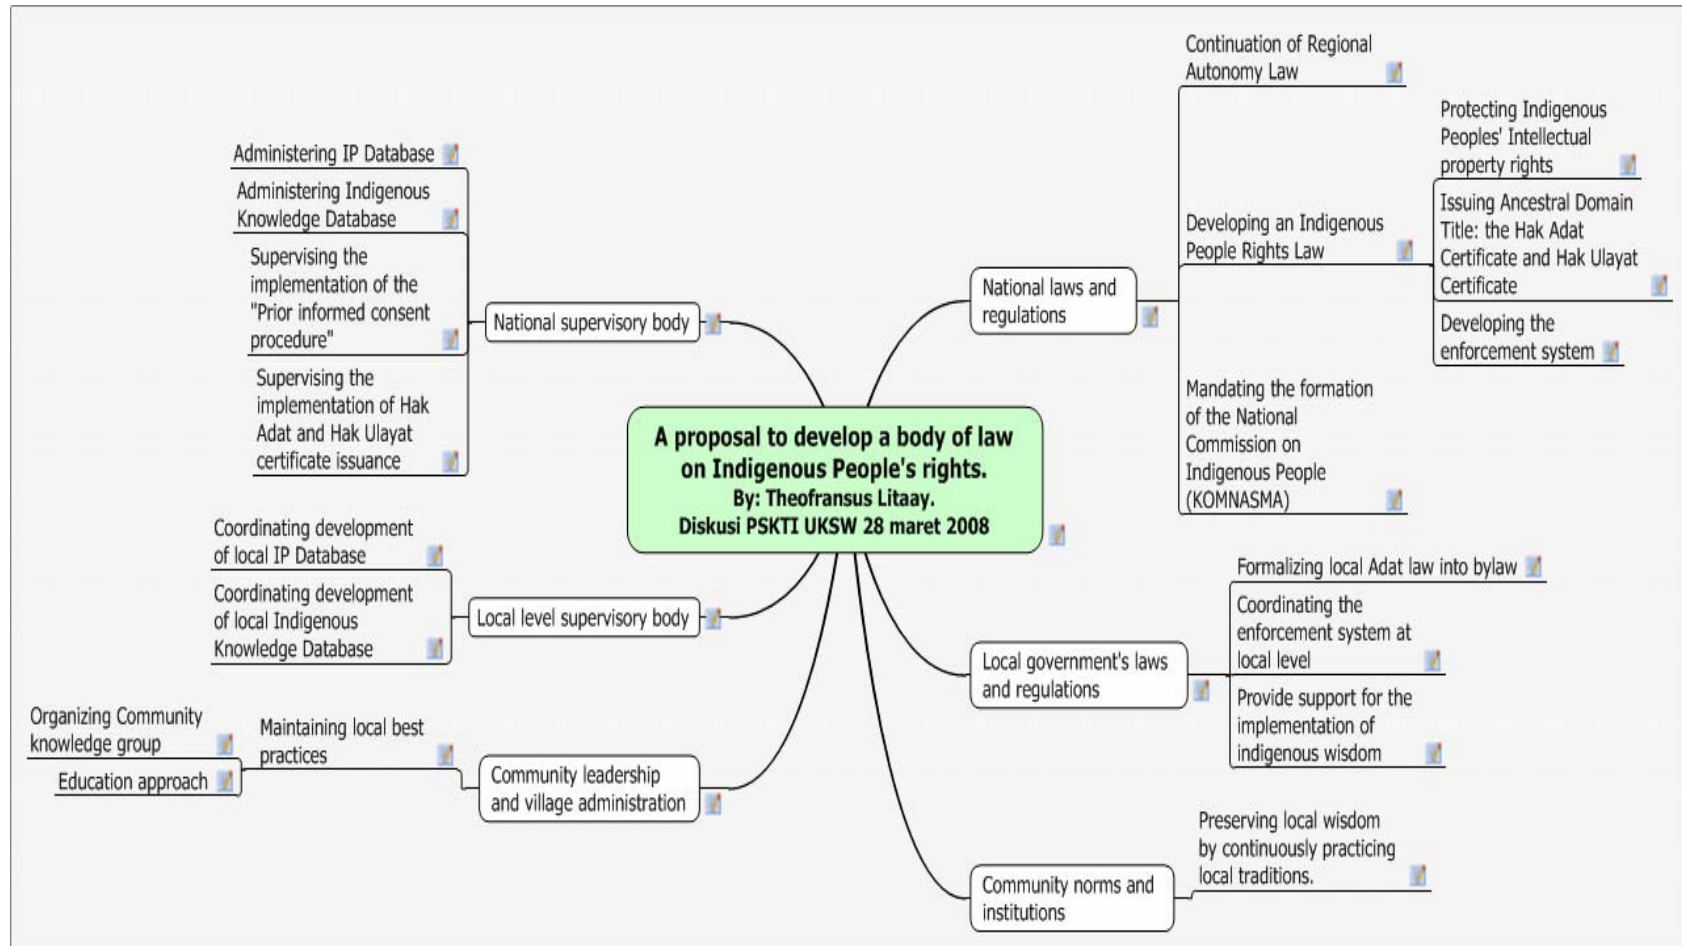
A proposal to develop a body of law on Indigenous People's rights.
By: Theofransus Litaay.
Diskusi PSKTI UKSW 28 maret 2008

National supervisory body

Administering IP Database

Administering Indigenous Knowledge Database

Supervising the implementation of the "Prior informed consent procedure"

Supervising the implementation of Hak Adat and Hak Ulayat certificate issuance

Local level supervisory body

Coordinating development of local IP Database

Coordinating development of local Indigenous Knowledge Database

Community leadership and village administration

Maintaining local best practices

Organizing Community knowledge group

Education approach

National laws and regulations

Continuation of Regional Autonomy Law

Developing an Indigenous People Rights Law

Protecting Indigenous Peoples' Intellectual property rights

Issuing Ancestral Domain Title: the Hak Adat Certificate and Hak Ulayat Certificate

Developing the enforcement system

Mandating the formation of the National Commission on Indigenous People (KOMNASMA)

Local government's laws and regulations

Formalizing local Adat law into bylaw

Coordinating the enforcement system at local level

Provide support for the implementation of indigenous wisdom

Community norms and institutions

Preserving local wisdom by continuously practicing local traditions.